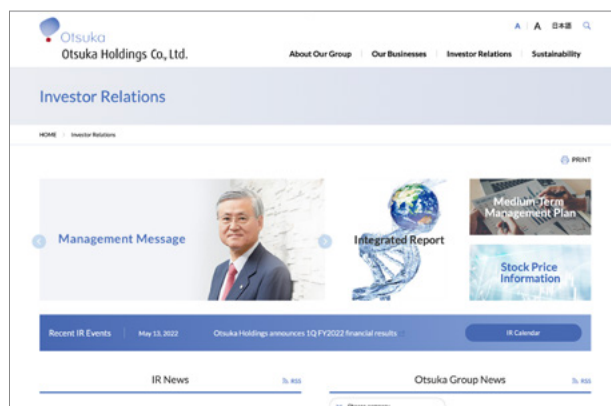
Otsuka
Otsuka Holdings Co., Ltd.

A A 日本語

About Our Group | Our Businesses | Investor Relations | Sustainability

Investor Relations

HOME > Investor Relations

PRINT

Management Message

Integrated Report

Medium-Term Management Plan

Stock Price Information

Recent IR Events | May 13, 2022 | Otsuka Holdings announces 1Q FY2022 financial results | IR Calendar

IR News RSS

Otsuka Group News RSS

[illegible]